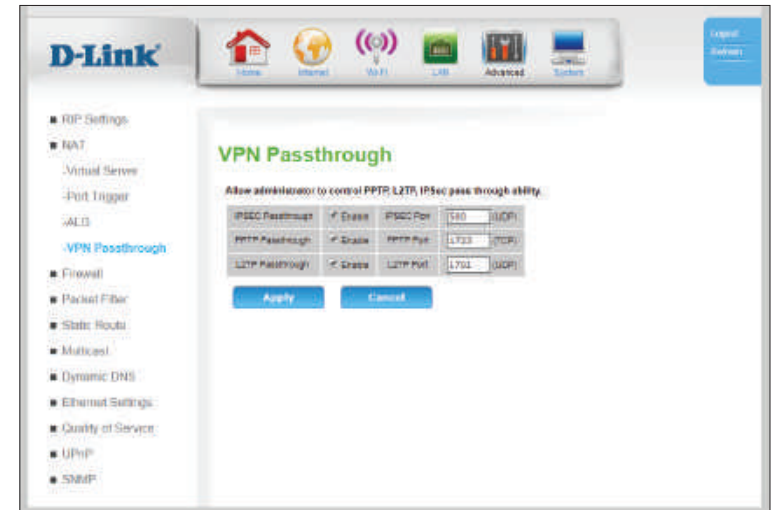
D-Link

Home Internet Wi-Fi LAN Advanced System

Logout
Reboot

RIP Settings
NAT
-Virtual Server
-Port Trigger
-ALG
-VPN Passthrough
Firewall
Packet Filter
Static Route
Multicast
Dynamic DNS
Ethernet Settings
Quality of Service
UPnP
SNMP

VPN Passthrough

Allow administrator to control PPTP, L2TP, IPSec pass through ability.

| IPSEC Passthrough | Enable | IPSEC Port | 500 | (UDP) |
|---|---|---|---|---|
| PPTP Passthrough | Enable | PPTP Port | 1723 | (TCP) |
| L2TP Passthrough | Enable | L2TP Port | 1701 | (UDP) |

Apply Cancel